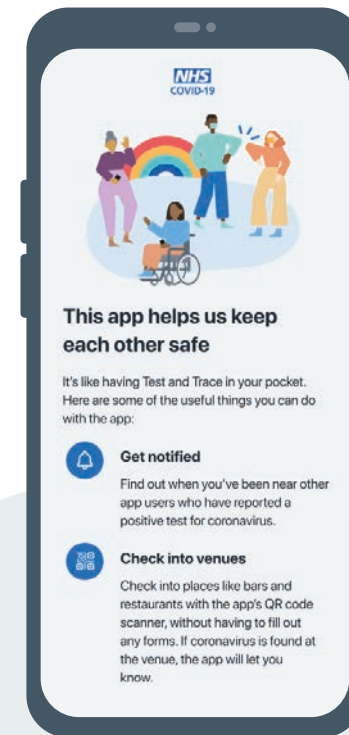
NHS
COVID-19

This app helps us keep each other safe

It's like having Test and Trace in your pocket. Here are some of the useful things you can do with the app:

Get notified

Find out when you've been near other app users who have reported a positive test for coronavirus.

Check into venues

Check into places like bars and restaurants with the app's QR code scanner, without having to fill out any forms. If coronavirus is found at the venue, the app will let you know.